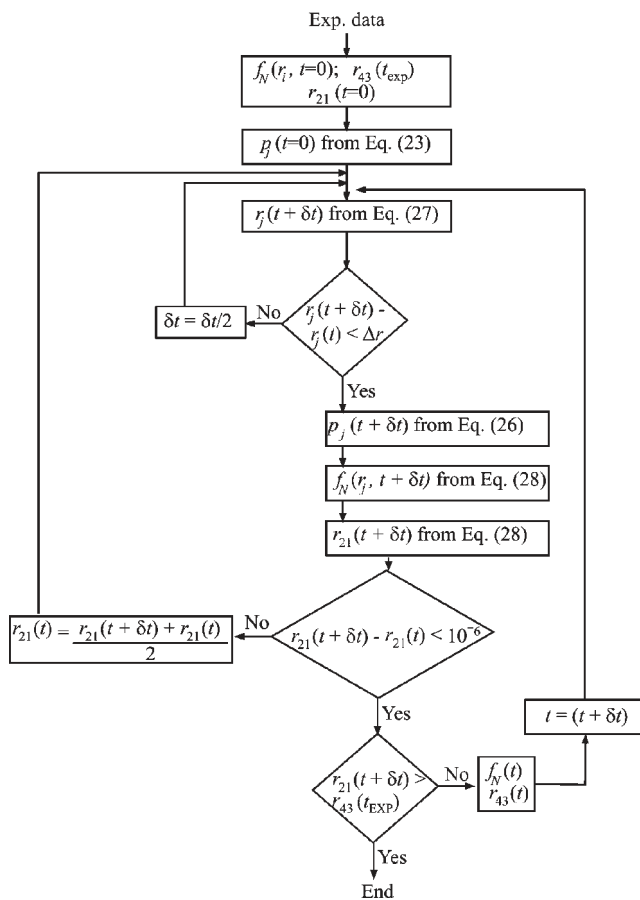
Exp. data

$f_N(r_i, t=0)$; $r_{43}(t_{\exp})$
$r_{21}(t=0)$

$p_j(t=0)$ from Eq. (23)

$r_j(t+\delta t)$ from Eq. (27)

$r_j(t+\delta t) - r_j(t) < \Delta r$

No

$\delta t = \delta t/2$

Yes

$p_j(t+\delta t)$ from Eq. (26)

$f_N(r_j, t+\delta t)$ from Eq. (28)

$r_{21}(t+\delta t)$ from Eq. (28)

$r_{21}(t+\delta t) - r_{21}(t) < 10^{-6}$

No

$r_{21}(t) = \frac{r_{21}(t+\delta t) + r_{21}(t)}{2}$

Yes

$r_{21}(t+\delta t) > r_{43}(t_{\mathrm{EXP}})$

No

$f_N(t)$
$r_{43}(t)$

$t = (t+\delta t)$

Yes

End